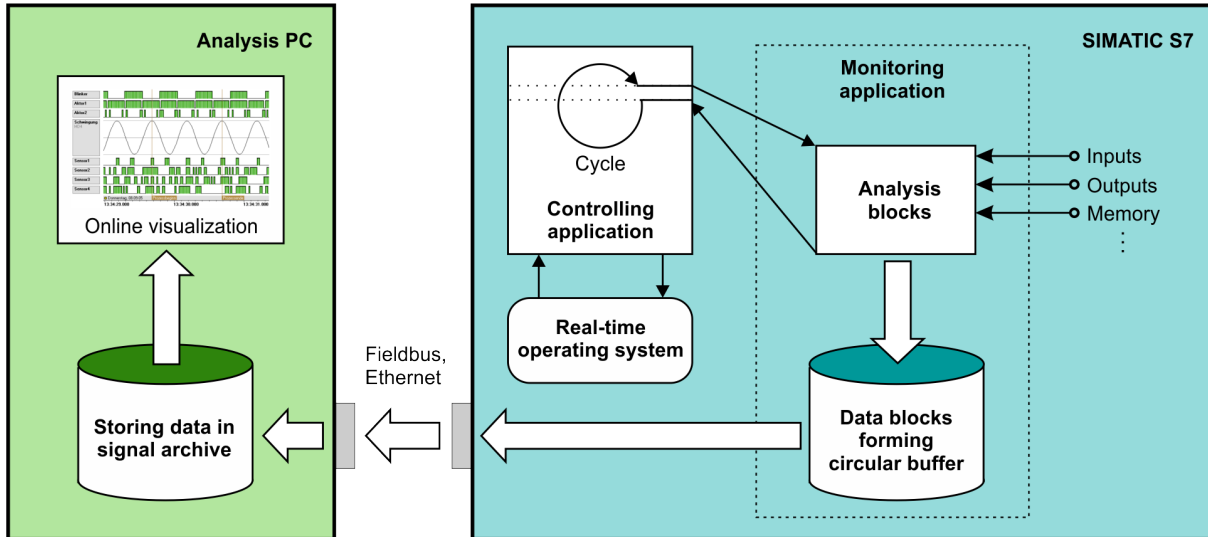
Analysis PC

Motor
Aktor1
Aktor2
Schwingung
Sensor1
Sensor2
Sensor3
Sensor4
13:34:29.000
13:34:30.000
13:34:31.000

Online visualization

Storing data in signal archive

Fieldbus, Ethernet

SIMATIC S7

Cycle

Controlling application

Real-time operating system

Monitoring application

Analysis blocks

Inputs
Outputs
Memory
⋮

Data blocks forming circular buffer